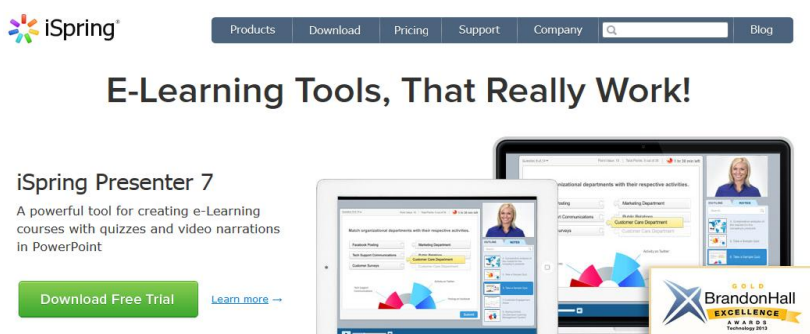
iSpring®

Products | Download | Pricing | Support | Company | Blog

E-Learning Tools, That Really Work!

iSpring Presenter 7

A powerful tool for creating e-Learning courses with quizzes and video narrations in PowerPoint

Download Free Trial

Learn more →

Match organizational departments with their respective activities.

Marketing Department

Customer Care Department

GOLD
BrandonHall
EXCELLENCE
AWARDS
Technology 2013